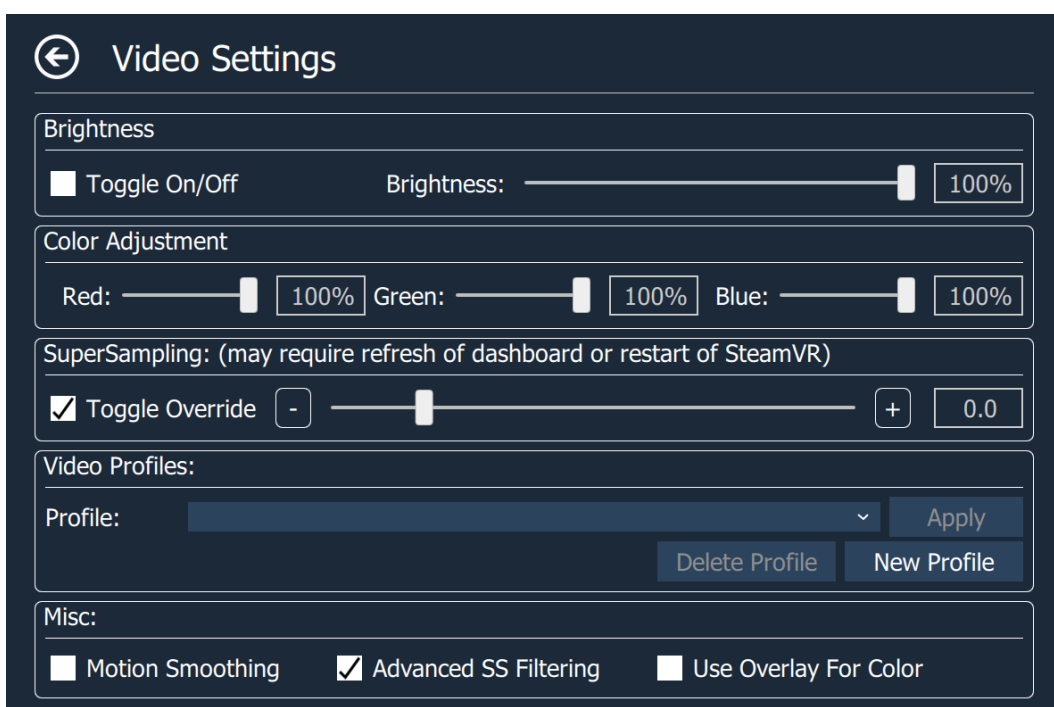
Video Settings

Brightness

Toggle On/Off

Brightness:

100%

Color Adjustment

Red:

100%

Green:

100%

Blue:

100%

SuperSampling: (may require refresh of dashboard or restart of SteamVR)

Toggle Override

-

+

0.0

Video Profiles:

Profile:

Apply

Delete Profile

New Profile

Misc:

Motion Smoothing

Advanced SS Filtering

Use Overlay For Color